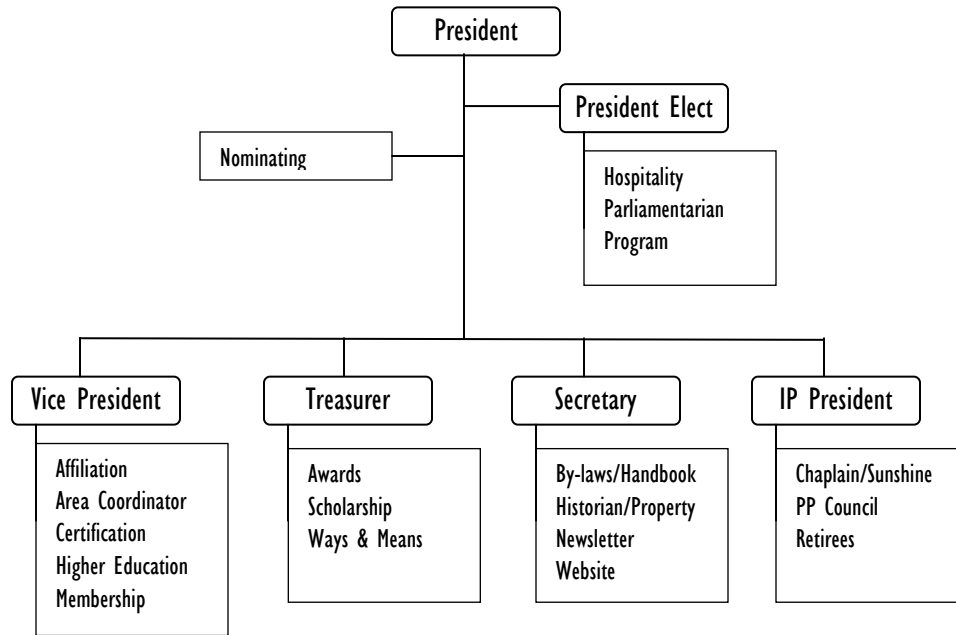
President

President Elect

Nominating

Hospitality
Parliamentarian
Program

Vice President

Affiliation
Area Coordinator
Certification
Higher Education
Membership

Treasurer

Awards
Scholarship
Ways & Means

Secretary

By-laws/Handbook
Historian/Property
Newsletter
Website

IP President

Chaplain/Sunshine
PP Council
Retirees